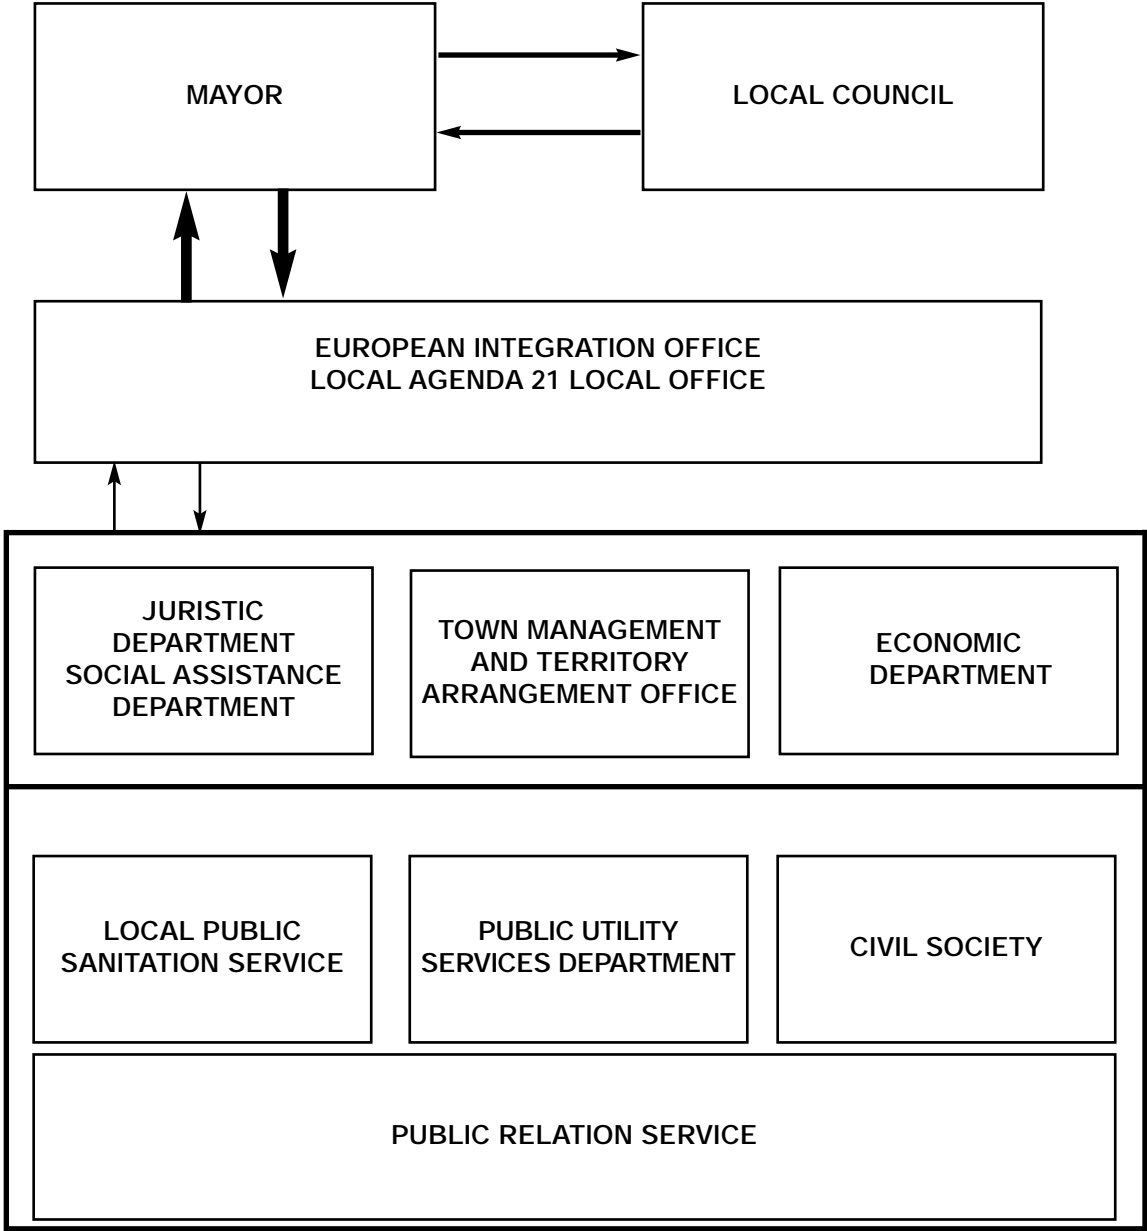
MAYOR

LOCAL COUNCIL

EUROPEAN INTEGRATION OFFICE
LOCAL AGENDA 21 LOCAL OFFICE

JURISTIC DEPARTMENT
SOCIAL ASSISTANCE DEPARTMENT

TOWN MANAGEMENT AND TERRITORY ARRANGEMENT OFFICE

ECONOMIC DEPARTMENT

LOCAL PUBLIC SANITATION SERVICE

PUBLIC UTILITY SERVICES DEPARTMENT

CIVIL SOCIETY

PUBLIC RELATION SERVICE